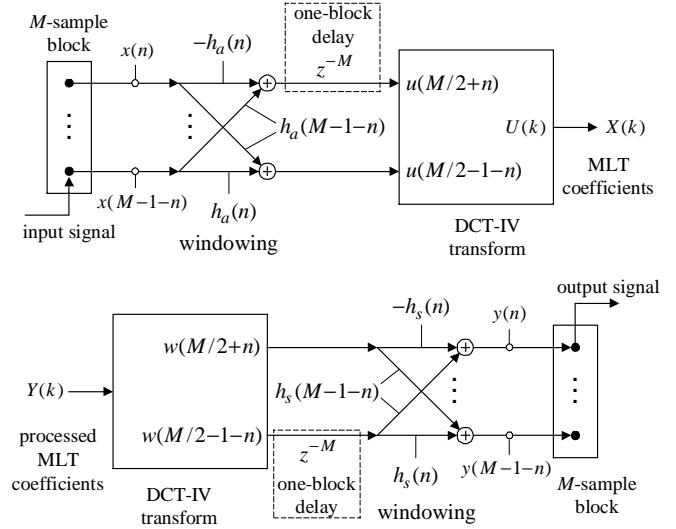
$M$-sample block

$x(n)$

$-h_a(n)$

one-block delay

$z^{-M}$

$u(M/2+n)$

$h_a(M-1-n)$

$U(k)$

$X(k)$

$u(M/2-1-n)$

MLT coefficients

$x(M-1-n)$

$h_a(n)$

input signal

windowing

DCT-IV transform

output signal

$-h_s(n)$

$y(n)$

$w(M/2+n)$

$Y(k)$

$h_s(M-1-n)$

processed MLT coefficients

$w(M/2-1-n)$

$z^{-M}$

one-block delay

$h_s(n)$

$y(M-1-n)$

$M$-sample block

DCT-IV transform

windowing